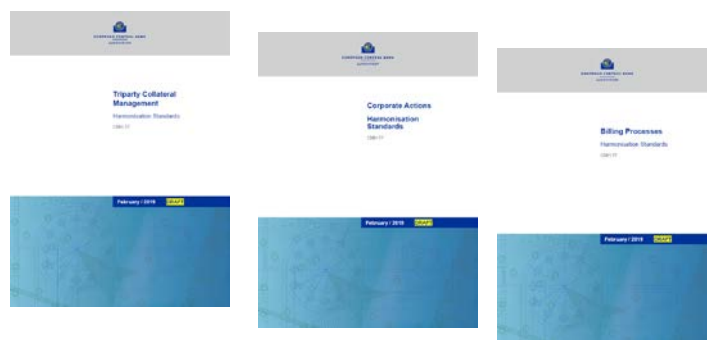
EUROPEAN CENTRAL BANK
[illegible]

Triparty Collateral Management

Harmonisation Standards

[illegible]

February / 2019 DRAFT

EUROPEAN CENTRAL BANK
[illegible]

Corporate Actions

Harmonisation Standards

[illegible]

February / 2019 DRAFT

EUROPEAN CENTRAL BANK
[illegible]

Billing Processes

Harmonisation Standards

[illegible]

February / 2019 DRAFT